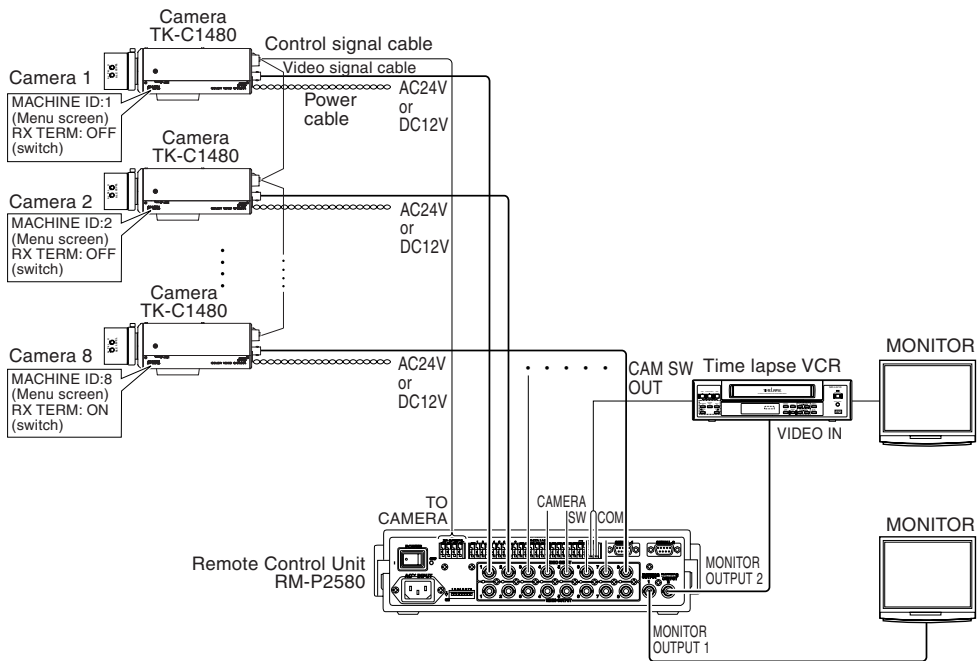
Camera
TK-C1480

Control signal cable

Video signal cable

Camera 1

MACHINE ID:1
(Menu screen)
RX TERM: OFF
(switch)

Power cable

AC24V
or
DC12V

Camera
TK-C1480

Camera 2

MACHINE ID:2
(Menu screen)
RX TERM: OFF
(switch)

AC24V
or
DC12V

Camera
TK-C1480

Camera 8

MACHINE ID:8
(Menu screen)
RX TERM: ON
(switch)

AC24V
or
DC12V

CAM SW
OUT

Time lapse VCR

MONITOR

VIDEO IN

TO
CAMERA

CAMERA
SW

COM

MONITOR

Remote Control Unit
RM-P2580

MONITOR
OUTPUT 2

MONITOR
OUTPUT 1